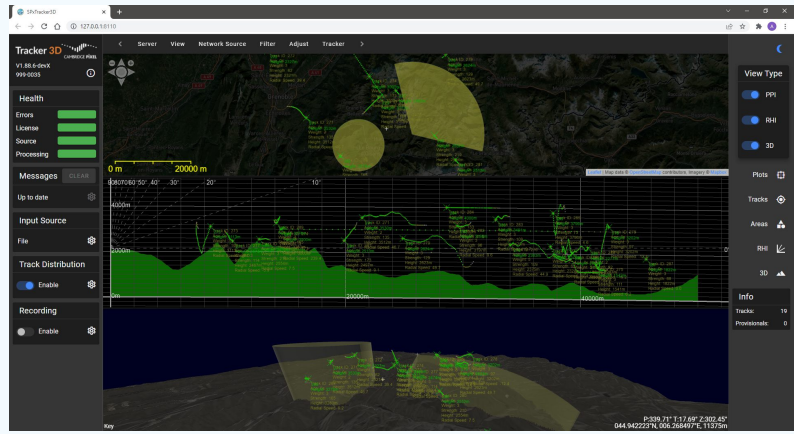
SPxTracker3D
127.0.0.1:8110

Tracker 3D CAMBRIDGE PIXEL
V1.88.6-devX
999-0035

Server View Network Source Filter Adjust Tracker

Health
Errors
License
Source
Processing

Messages CLEAR
Up to date

Input Source
File

Track Distribution
Enable

Recording
Enable

0 m 20000 m

Leaflet | Map data © OpenStreetMap contributors, Imagery © Mapbox

80 70 60 50 40 30 20 10
4000m
2000m
0m
20000m
40000m

View Type
PPI
RHI
3D

Plots
Tracks
Areas
RHI
3D

Info
Tracks: 19
Provisionals: 0

P:339.71° T:17.69° Z:302.45°
044.942223°N, 006.268497°E, 11375m

Key